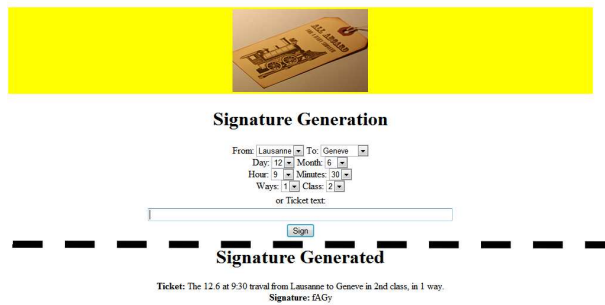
ALL ABOARD

Signature Generation

From: Lausanne To: Geneve
Day: 12 Month: 6
Hour: 9 Minutes: 30
Ways: 1 Class: 2
or Ticket text:

Sign

Signature Generated

Ticket: The 12.6 at 9:30 traval from Lausanne to Geneve in 2nd class, in 1 way.
Signature: fAGy